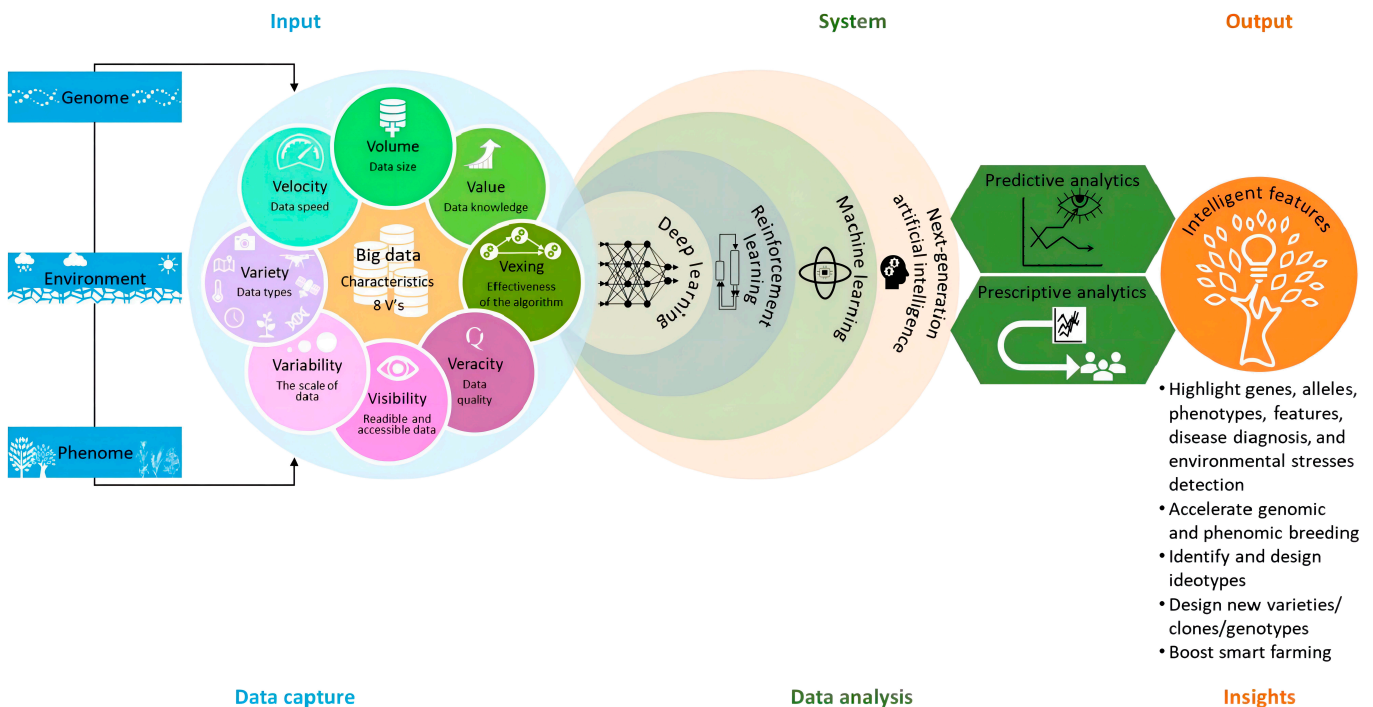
Input

System

Output

Genome

Environment

Phenome

Volume
Data size

Velocity
Data speed

Value
Data knowledge

Variety
Data types

Big data
Characteristics
8 V's

Vexing
Effectiveness of the algorithm

Variability
The scale of data

Visibility
Readible and accessible data

Veracity
Data quality

Deep learning

Reinforcement learning

Machine learning

Next-generation artificial intelligence

Predictive analytics

Prescriptive analytics

Intelligent features

• Highlight genes, alleles, phenotypes, features, disease diagnosis, and environmental stresses detection
• Accelerate genomic and phenomic breeding
• Identify and design ideotypes
• Design new varieties/ clones/genotypes
• Boost smart farming

Data capture

Data analysis

Insights